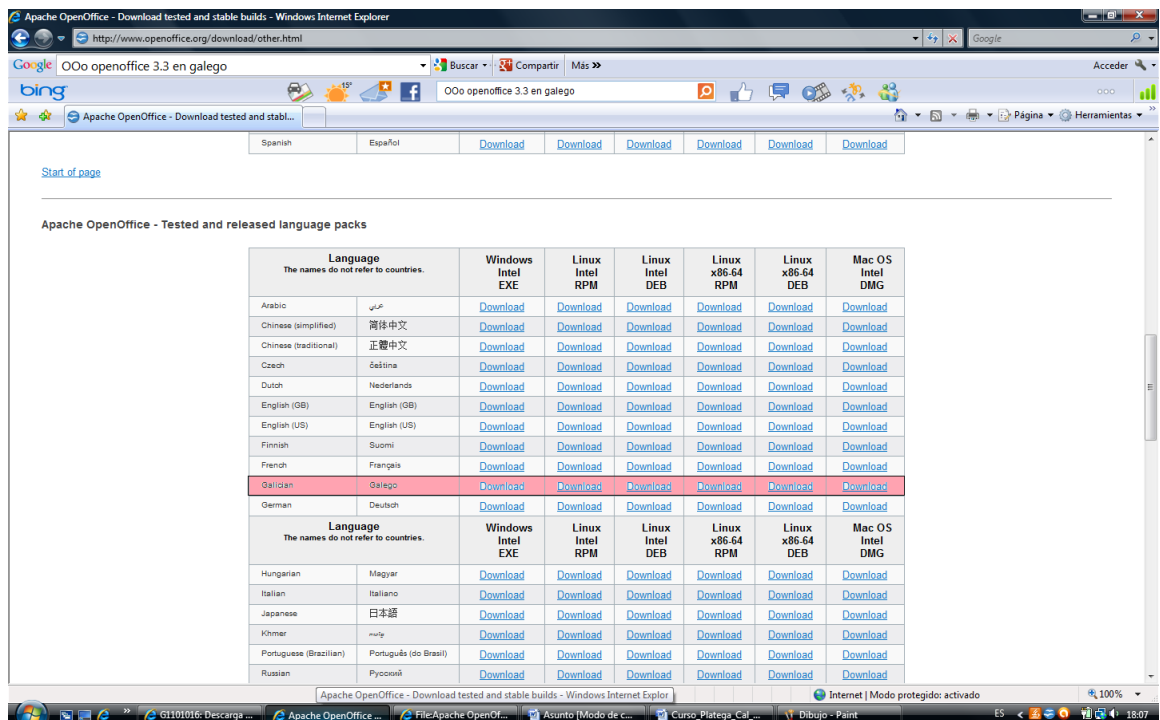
Apache OpenOffice - Download tested and stable builds - Windows Internet Explorer

http://www.openoffice.org/download/other.html

Google

Google OOo openoffice 3.3 en galego

Buscar · Compartir · Más »

Acceder

bing

15°

OOo openoffice 3.3 en galego

Apache OpenOffice - Download tested and stabl...

Página · Herramientas

| Spanish | Español | Download | Download | Download | Download | Download | Download |
|---|---|---|---|---|---|---|---|

Start of page

Apache OpenOffice - Tested and released language packs

| Language<br>The names do not refer to countries. | | Windows Intel EXE | Linux Intel RPM | Linux Intel DEB | Linux x86-64 RPM | Linux x86-64 DEB | Mac OS Intel DMG |
|---|---|---|---|---|---|---|---|
| Arabic | عربي | Download | Download | Download | Download | Download | Download |
| Chinese (simplified) | 简体中文 | Download | Download | Download | Download | Download | Download |
| Chinese (traditional) | 正體中文 | Download | Download | Download | Download | Download | Download |
| Czech | čeština | Download | Download | Download | Download | Download | Download |
| Dutch | Nederlands | Download | Download | Download | Download | Download | Download |
| English (GB) | English (GB) | Download | Download | Download | Download | Download | Download |
| English (US) | English (US) | Download | Download | Download | Download | Download | Download |
| Finnish | Suomi | Download | Download | Download | Download | Download | Download |
| French | Français | Download | Download | Download | Download | Download | Download |
| Galician | Galego | Download | Download | Download | Download | Download | Download |
| German | Deutsch | Download | Download | Download | Download | Download | Download |
| Language<br>The names do not refer to countries. | | Windows Intel EXE | Linux Intel RPM | Linux Intel DEB | Linux x86-64 RPM | Linux x86-64 DEB | Mac OS Intel DMG |
| Hungarian | Magyar | Download | Download | Download | Download | Download | Download |
| Italian | Italiano | Download | Download | Download | Download | Download | Download |
| Japanese | 日本語 | Download | Download | Download | Download | Download | Download |
| Khmer | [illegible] | Download | Download | Download | Download | Download | Download |
| Portuguese (Brazilian) | Português (do Brasil) | Download | Download | Download | Download | Download | Download |
| Russian | Русский | Download | Download | Download | Download | Download | Download |

Apache OpenOffice - Download tested and stable builds - Windows Internet Explor

Internet | Modo protegido: activado

100%

G1101016: Descarga ... | Apache OpenOffice ... | File:Apache OpenOf... | Asunto [Modo de c... | Curso_Platega_Cal_... | Dibujo - Paint

ES 18:07